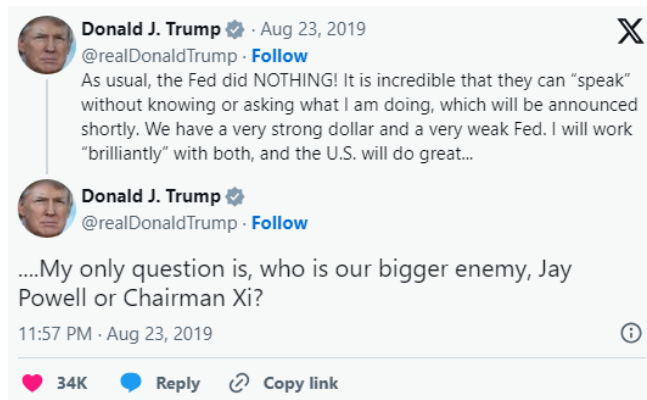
Donald J. Trump · Aug 23, 2019
@realDonaldTrump · Follow

As usual, the Fed did NOTHING! It is incredible that they can "speak" without knowing or asking what I am doing, which will be announced shortly. We have a very strong dollar and a very weak Fed. I will work "brilliantly" with both, and the U.S. will do great...

Donald J. Trump
@realDonaldTrump · Follow

....My only question is, who is our bigger enemy, Jay Powell or Chairman Xi?

11:57 PM · Aug 23, 2019

34K Reply Copy link